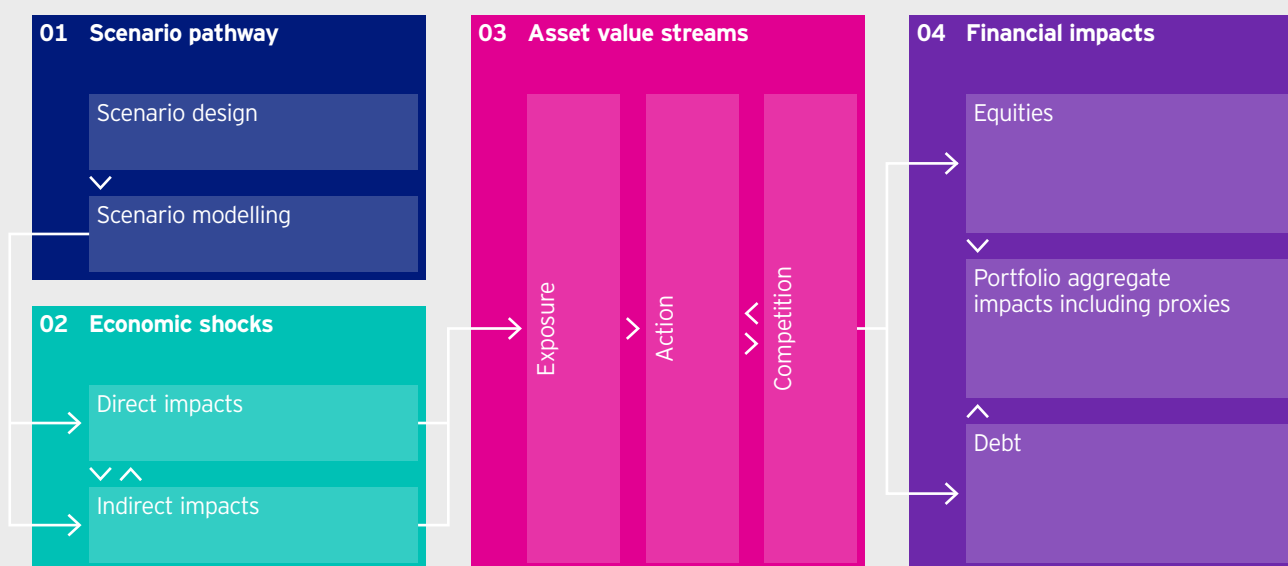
01 Scenario pathway

Scenario design

Scenario modelling

02 Economic shocks

Direct impacts

Indirect impacts

03 Asset value streams

Exposure

Action

Competition

04 Financial impacts

Equities

Portfolio aggregate impacts including proxies

Debt